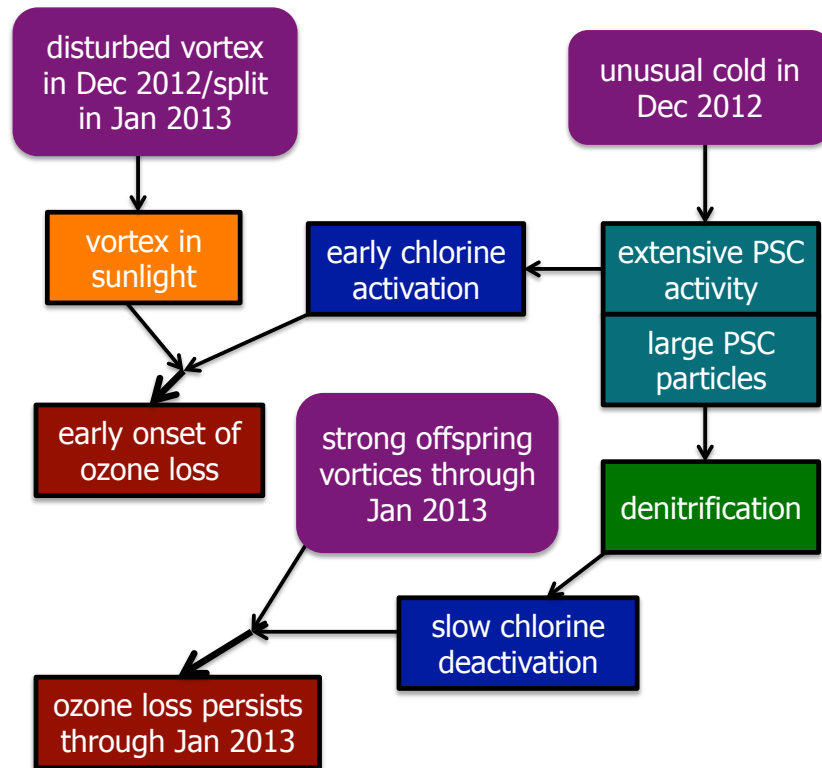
disturbed vortex in Dec 2012/split in Jan 2013

unusual cold in Dec 2012

vortex in sunlight

early chlorine activation

extensive PSC activity

large PSC particles

early onset of ozone loss

strong offspring vortices through Jan 2013

denitrification

slow chlorine deactivation

ozone loss persists through Jan 2013